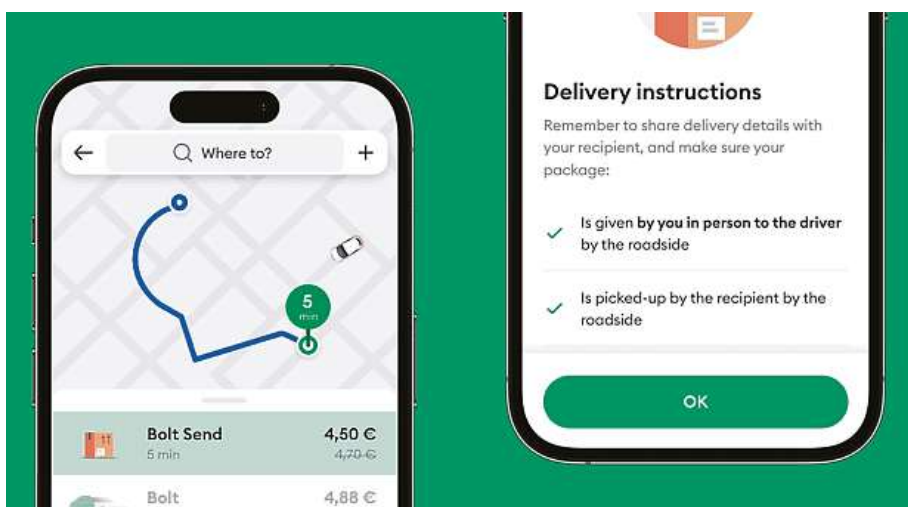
Where to?

5
min

Bolt Send
5 min
4,50 €
4,70 €

Bolt
4,88 €

Delivery instructions

Remember to share delivery details with your recipient, and make sure your package:

Is given by you in person to the driver by the roadside

Is picked-up by the recipient by the roadside

OK